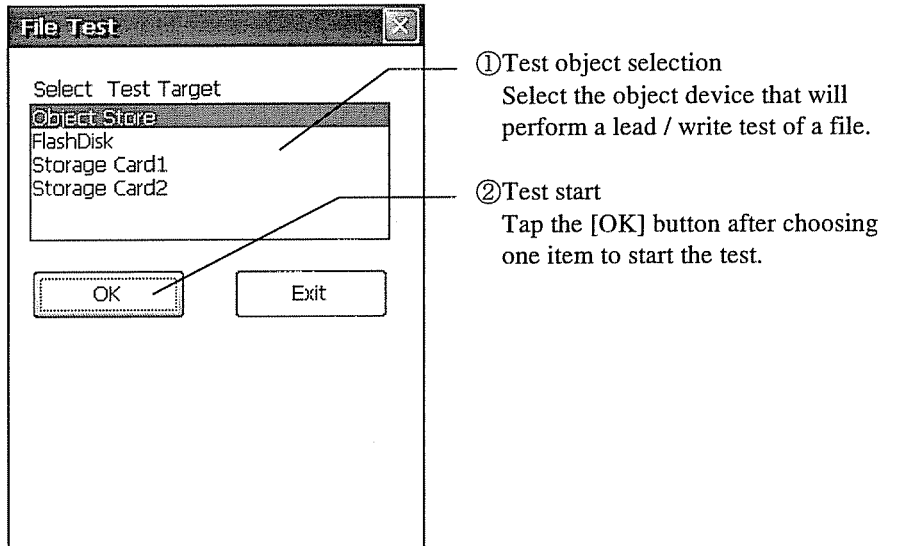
File Test

Select Test Target

Object Store
FlashDisk
Storage Card1
Storage Card2

OK

Exit

①Test object selection
Select the object device that will perform a lead / write test of a file.

②Test start
Tap the [OK] button after choosing one item to start the test.